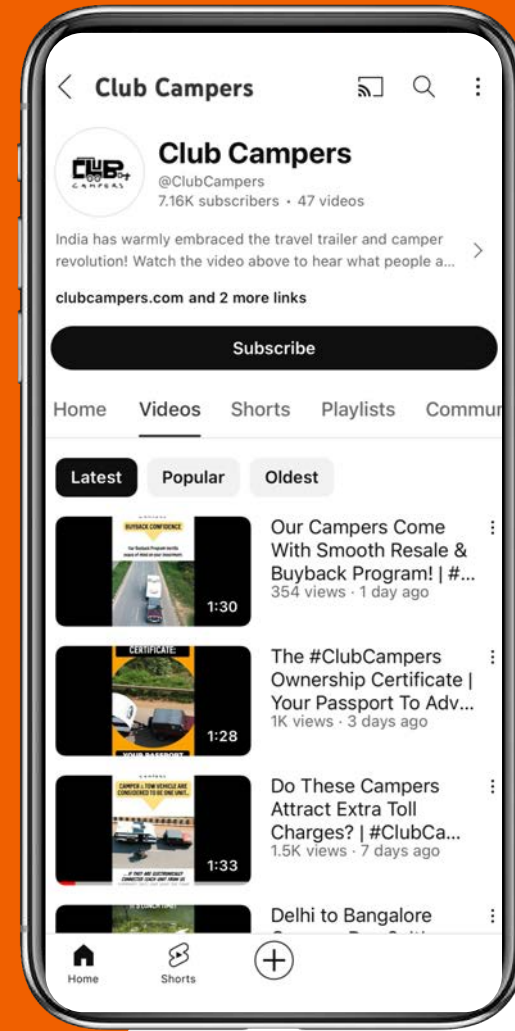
Club Campers

CLUB CAMPERS

Club Campers
@ClubCampers
7.16K subscribers • 47 videos

India has warmly embraced the travel trailer and camper revolution! Watch the video above to hear what people a...

clubcampers.com and 2 more links

Subscribe

Home Videos Shorts Playlists Commu

Latest Popular Oldest

BUYBACK CONFIDENCE
1:30
Our Campers Come With Smooth Resale & Buyback Program! | #...
354 views · 1 day ago

CERTIFICATE:
YOUR PASSPORT
1:28
The #ClubCampers Ownership Certificate | Your Passport To Adv...
1K views · 3 days ago

CAMPER & TOW VEHICLE ARE CONSIDERED TO BE ONE UNIT...
1:33
Do These Campers Attract Extra Toll Charges? | #ClubCa...
1.5K views · 7 days ago

Delhi to Bangalore

Home Shorts